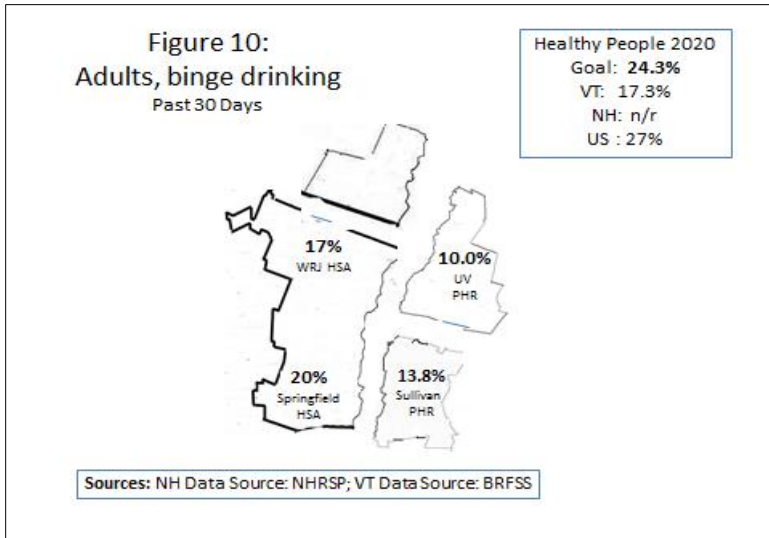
Figure 10:
Adults, binge drinking
Past 30 Days

Healthy People 2020
Goal: **24.3%**
VT: 17.3%
NH: n/r
US : 27%

17%
WRJ HSA

10.0%
UV
PHR

20%
Springfield
HSA

13.8%
Sullivan
PHR

**Sources:** NH Data Source: NHRSP; VT Data Source: BRFSS